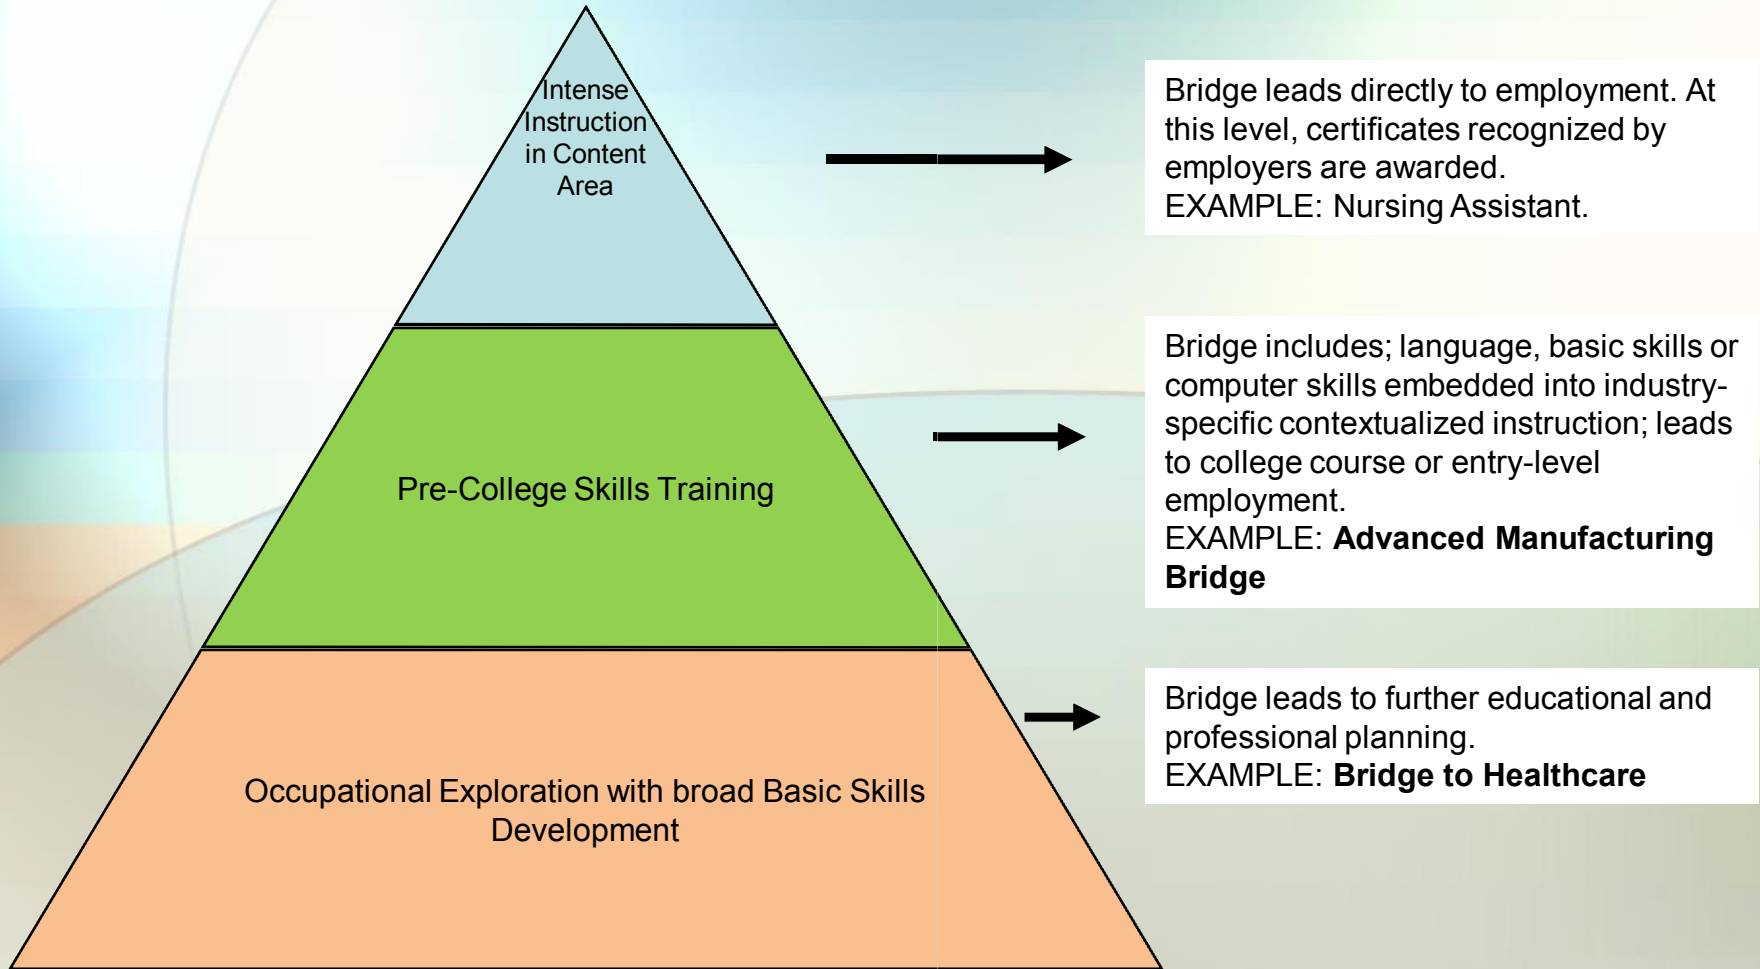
Intense Instruction in Content Area

Bridge leads directly to employment. At this level, certificates recognized by employers are awarded.
EXAMPLE: Nursing Assistant.

Pre-College Skills Training

Bridge includes; language, basic skills or computer skills embedded into industry-specific contextualized instruction; leads to college course or entry-level employment.
EXAMPLE: **Advanced Manufacturing Bridge**

Occupational Exploration with broad Basic Skills Development

Bridge leads to further educational and professional planning.
EXAMPLE: **Bridge to Healthcare**